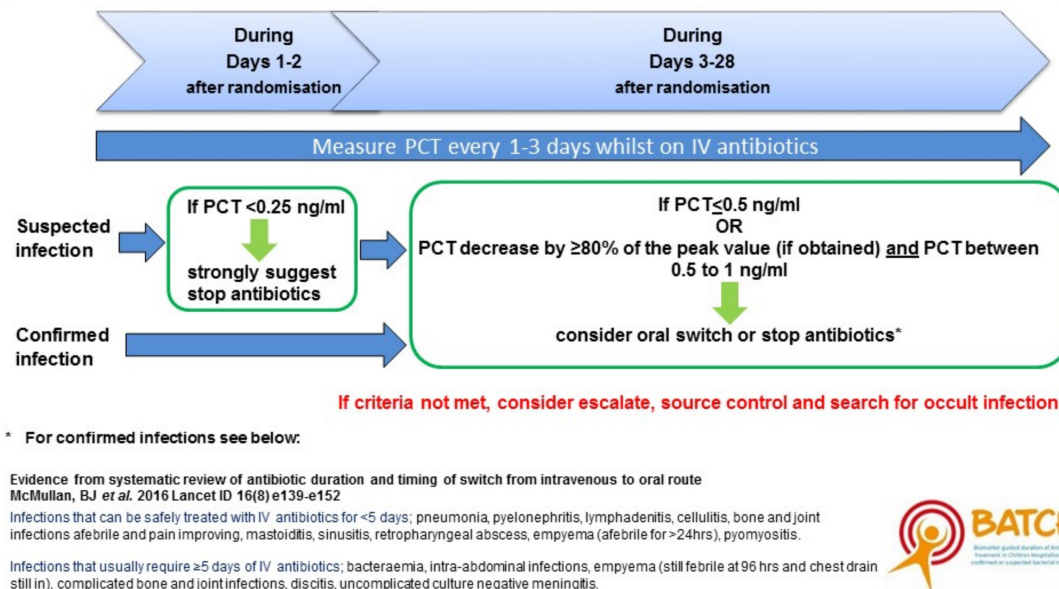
During Days 1-2 after randomisation

During Days 3-28 after randomisation

Measure PCT every 1-3 days whilst on IV antibiotics

Suspected infection

If PCT <0.25 ng/ml

strongly suggest stop antibiotics

If PCT$\leq$0.5 ng/ml
OR
PCT decrease by ≥80% of the peak value (if obtained) and PCT between 0.5 to 1 ng/ml

consider oral switch or stop antibiotics*

Confirmed infection

If criteria not met, consider escalate, source control and search for occult infection

* For confirmed infections see below:

Evidence from systematic review of antibiotic duration and timing of switch from intravenous to oral route
McMullan, BJ et al. 2016 Lancet ID 16(8) e139-e152

Infections that can be safely treated with IV antibiotics for <5 days; pneumonia, pyelonephritis, lymphadenitis, cellulitis, bone and joint infections afebrile and pain improving, mastoiditis, sinusitis, retropharyngeal abscess, empyema (afebrile for >24hrs), pyomyositis.

Infections that usually require ≥5 days of IV antibiotics; bacteraemia, intra-abdominal infections, empyema (still febrile at 96 hrs and chest drain still in), complicated bone and joint infections, discitis, uncomplicated culture negative meningitis.

BATC

Biomarker-guided duration of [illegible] Treatment in Children Hospitalised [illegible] confirmed or suspected bacterial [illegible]